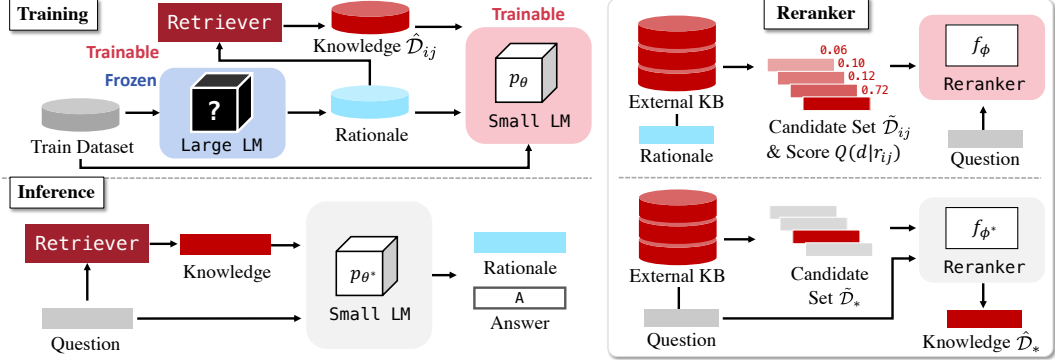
Training

Retriever

Knowledge $\hat{\mathcal{D}}_{ij}$

Trainable

Trainable

Frozen

?

Large LM

Rationale

$p_\theta$

Small LM

Train Dataset

Inference

Retriever

Knowledge

$p_{\theta^*}$

Small LM

Rationale

A

Answer

Question

Reranker

External KB

Rationale

0.06

0.10

0.12

0.72

Candidate Set $\tilde{\mathcal{D}}_{ij}$ & Score $Q(d|r_{ij})$

$f_\phi$

Reranker

Question

External KB

Candidate Set $\tilde{\mathcal{D}}_*$

$f_{\phi^*}$

Reranker

Question

Knowledge $\hat{\mathcal{D}}_*$